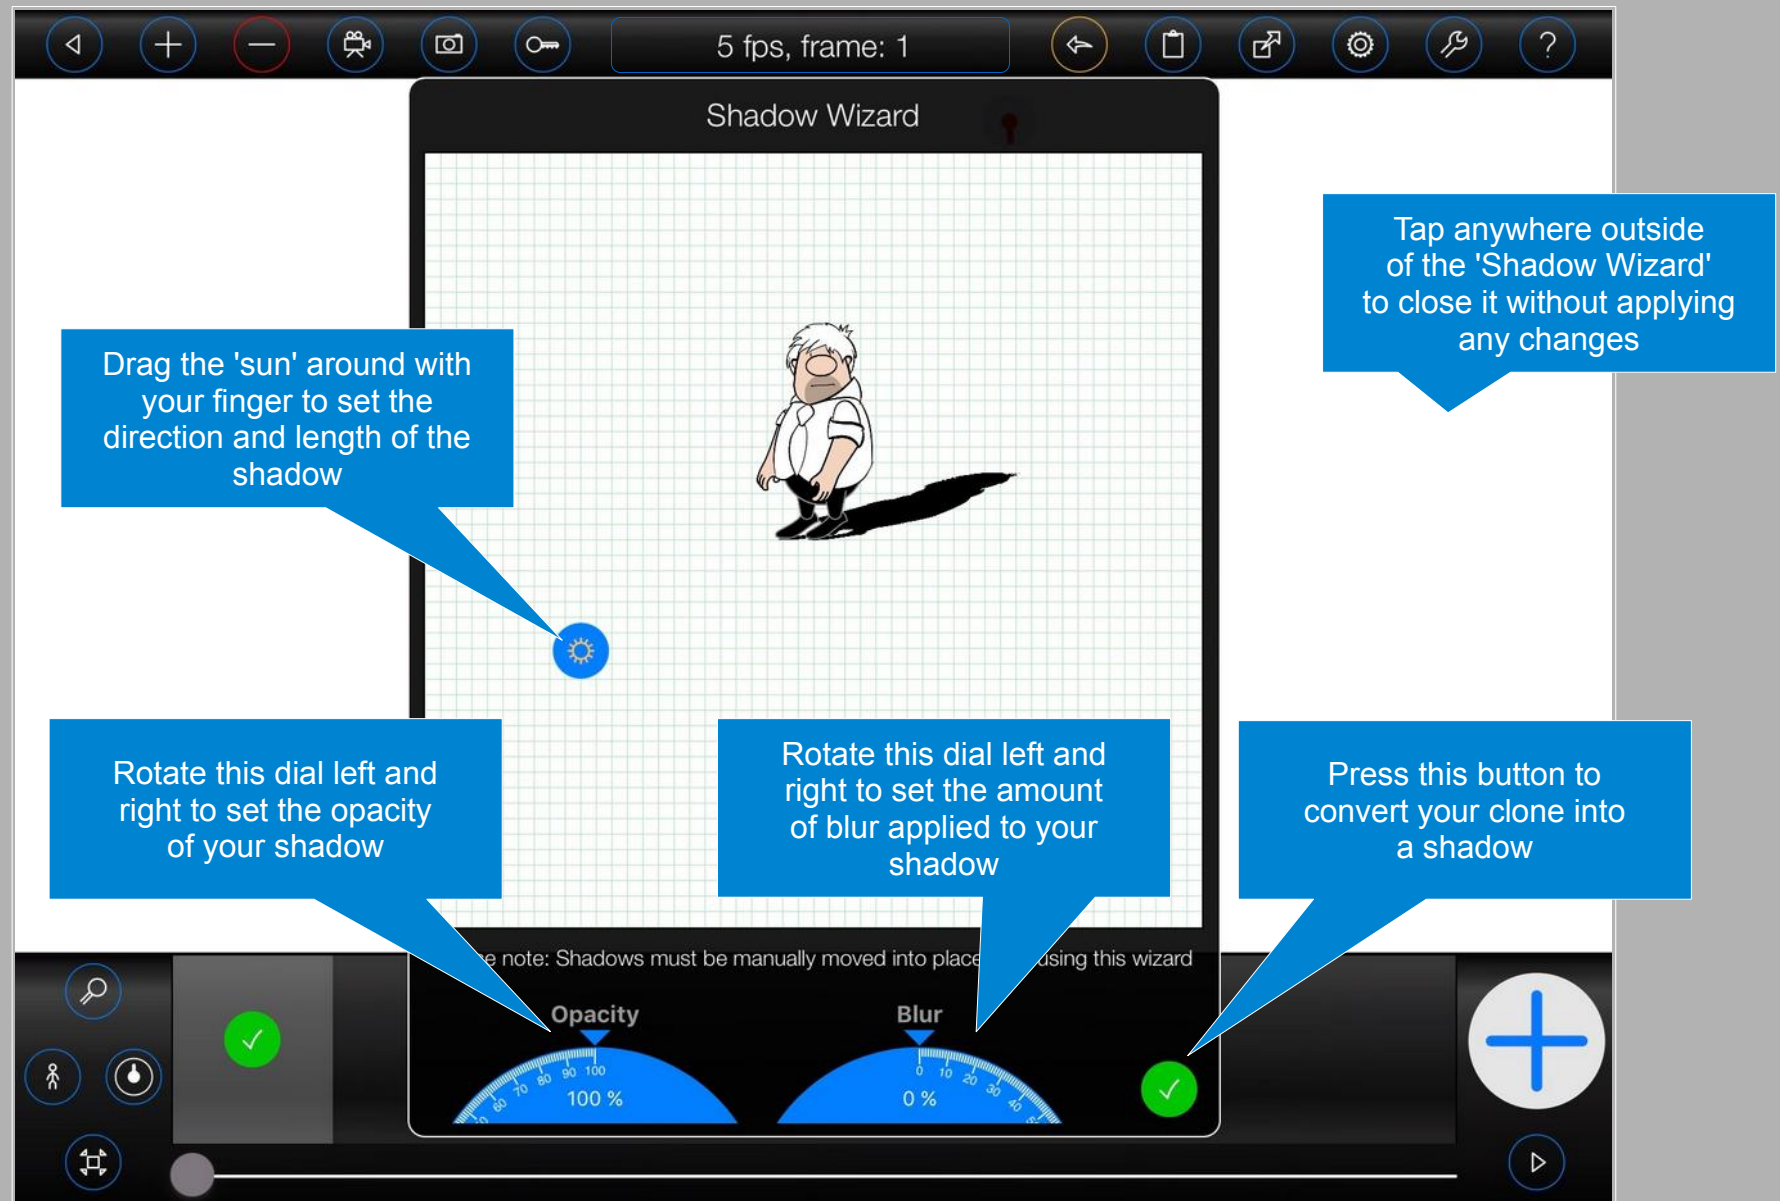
5 fps, frame: 1

Shadow Wizard

Tap anywhere outside of the 'Shadow Wizard' to close it without applying any changes

Drag the 'sun' around with your finger to set the direction and length of the shadow

Rotate this dial left and right to set the opacity of your shadow

Rotate this dial left and right to set the amount of blur applied to your shadow

Press this button to convert your clone into a shadow

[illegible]e note: Shadows must be manually moved into place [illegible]sing this wizard

Opacity

60 70 80 90 100

100 %

Blur

0 10 20 30 40

0 %